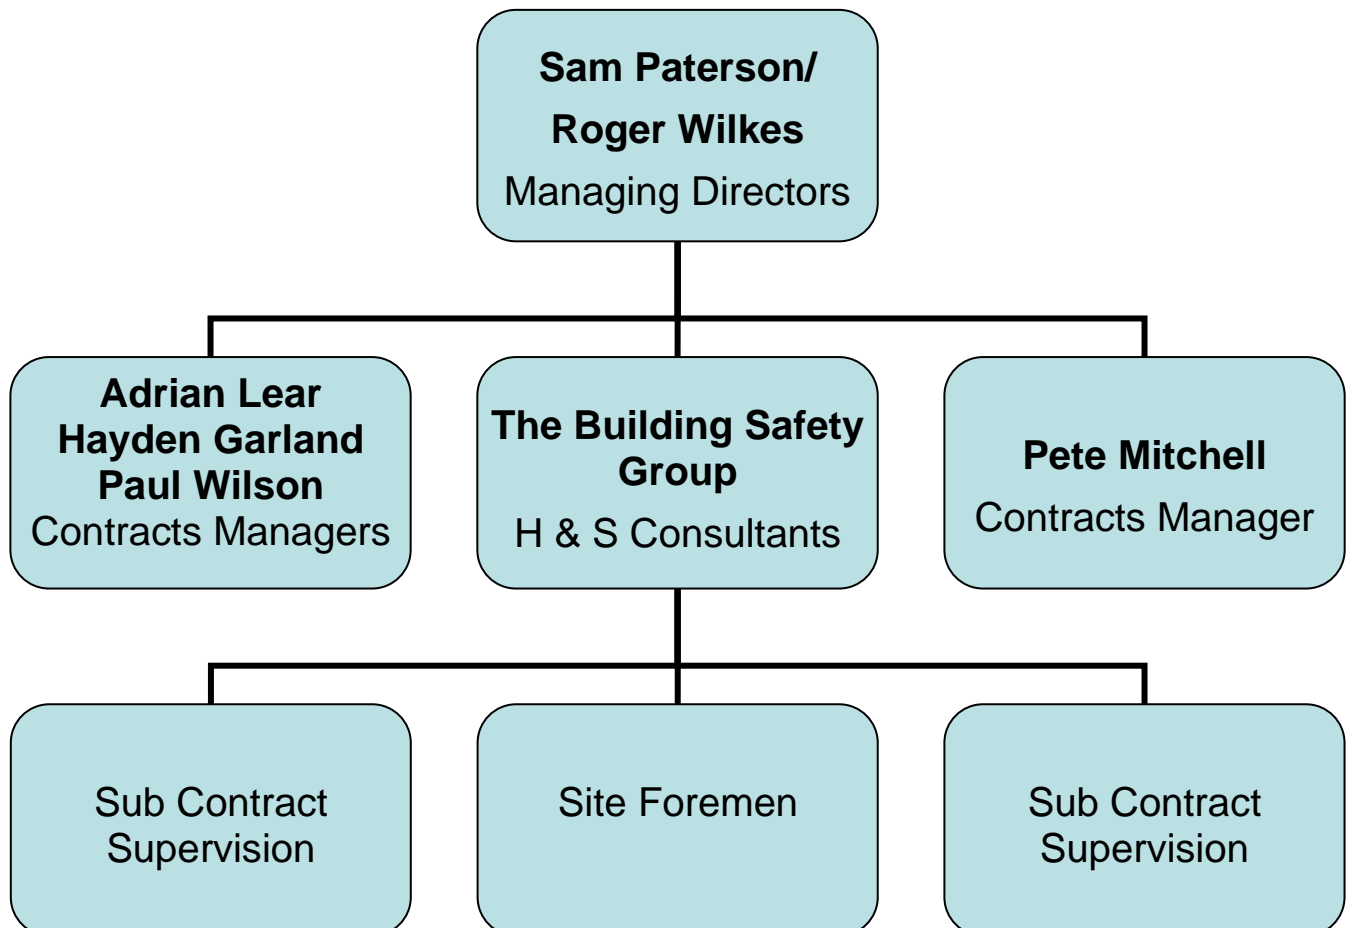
Sam Paterson/
Roger Wilkes
Managing Directors

Adrian Lear
Hayden Garland
Paul Wilson
Contracts Managers

The Building Safety Group
H & S Consultants

Pete Mitchell
Contracts Manager

Sub Contract Supervision

Site Foremen

Sub Contract Supervision